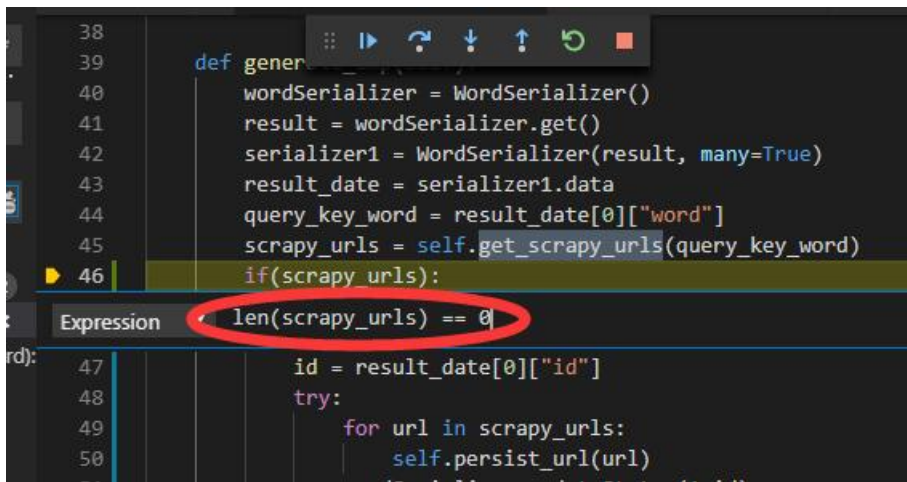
38
39 def gener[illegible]
40 wordSerializer = WordSerializer()
41 result = wordSerializer.get()
42 serializer1 = WordSerializer(result, many=True)
43 result_date = serializer1.data
44 query_key_word = result_date[0]["word"]
45 scrapy_urls = self.get_scrapy_urls(query_key_word)
46 if(scrapy_urls):
Expression len(scrapy_urls) == 0
rd):
47 id = result_date[0]["id"]
48 try:
49 for url in scrapy_urls:
50 self.persist_url(url)